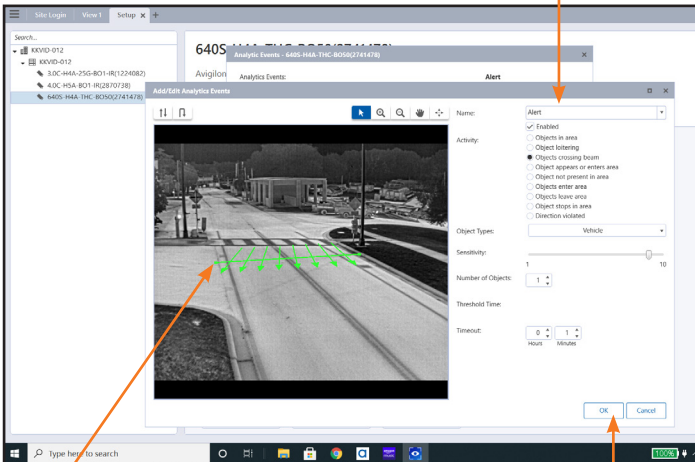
Site Login | View 1 | Setup ×

Search...
KKVID-012
KKVID-012
3.0C-H4A-2SG-BO1-IR(1224082)
4.0C-H5A-BO1-IR(2870738)
640S-H4A-THC-BO50(2741478)

640S-H4A-THC-BO50(2741478)
Avigilon

Analytic Events - 640S-H4A-THC-BO50(2741478)
Analytics Events:
Alert

Add/Edit Analytics Events

Name: Alert
Enabled
Activity:
Objects in area
Object loitering
Objects crossing beam
Object appears or enters area
Object not present in area
Objects enter area
Objects leave area
Object stops in area
Direction violated

Object Types: Vehicle

Sensitivity:
1
10

Number of Objects: 1

Threshold Time:

Timeout: 0 1
Hours Minutes

OK Cancel

Type here to search
100%